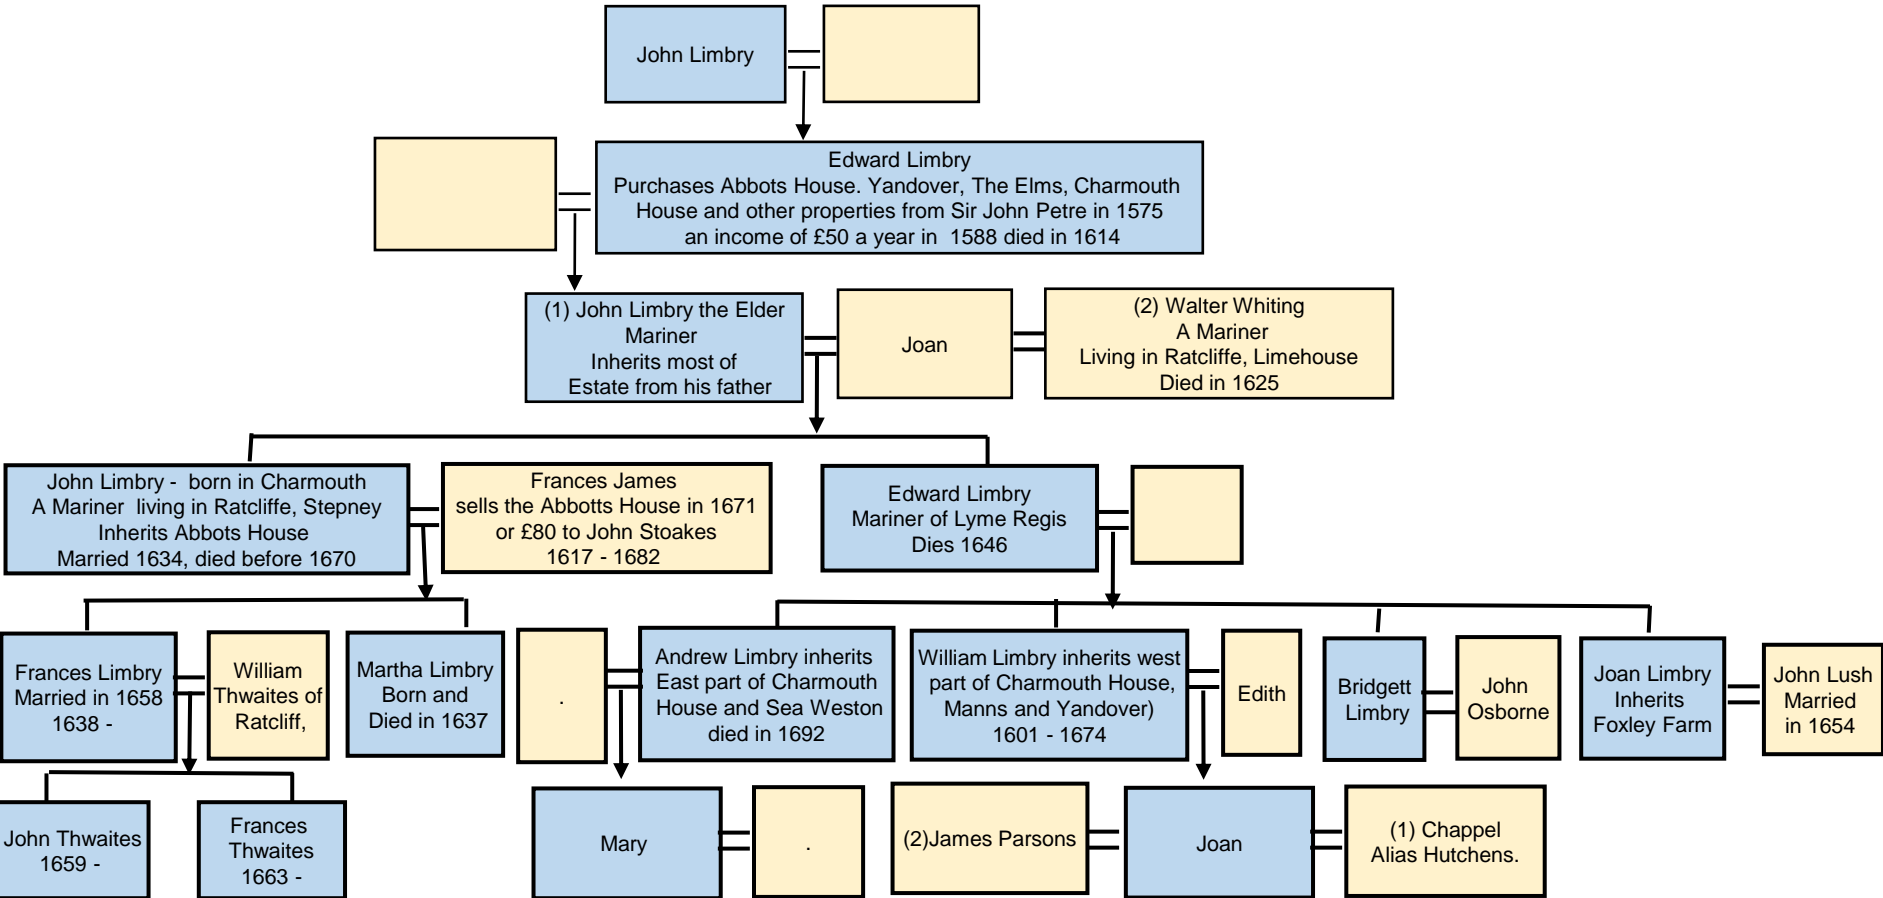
John Limbry

Edward Limbry
Purchases Abbots House. Yandover, The Elms, Charmouth House and other properties from Sir John Petre in 1575 an income of £50 a year in 1588 died in 1614

(1) John Limbry the Elder
Mariner
Inherits most of Estate from his father

Joan

(2) Walter Whiting
A Mariner
Living in Ratcliffe, Limehouse
Died in 1625

John Limbry - born in Charmouth
A Mariner living in Ratcliffe, Stepney
Inherits Abbots House
Married 1634, died before 1670

Frances James
sells the Abbotts House in 1671 or £80 to John Stoakes
1617 - 1682

Edward Limbry
Mariner of Lyme Regis
Dies 1646

Frances Limbry
Married in 1658
1638 -

William Thwaites of Ratcliff,

Martha Limbry
Born and Died in 1637

.

Andrew Limbry inherits East part of Charmouth House and Sea Weston
died in 1692

William Limbry inherits west part of Charmouth House, Manns and Yandover)
1601 - 1674

Edith

Bridgett Limbry

John Osborne

Joan Limbry
Inherits
Foxley Farm

John Lush
Married in 1654

John Thwaites
1659 -

Frances Thwaites
1663 -

Mary

.

(2)James Parsons

Joan

(1) Chappel
Alias Hutchens.